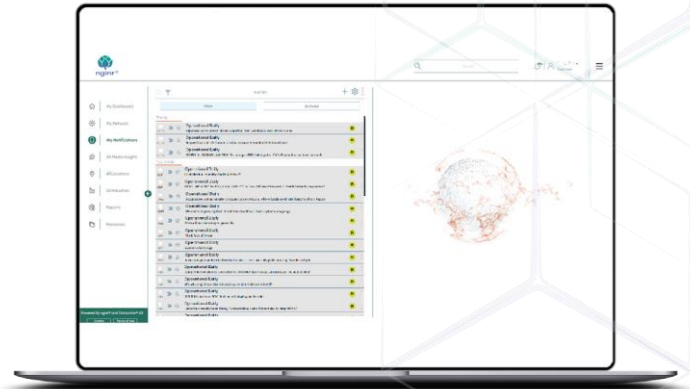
ngiinr

My Dashboard
My Network
My Notifications
All Media Insights
Allocations
Distribution
Reports
Personas

Inbox
Archived

Operational Daily
Operational Daily
Operational Daily
Operational Daily
Operational Daily
Operational Daily
Operational Daily
Operational Daily
Operational Daily
Operational Daily
Operational Daily
Operational Daily
Operational Daily
Operational Daily
Operational Daily
Operational Daily
Operational Daily

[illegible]